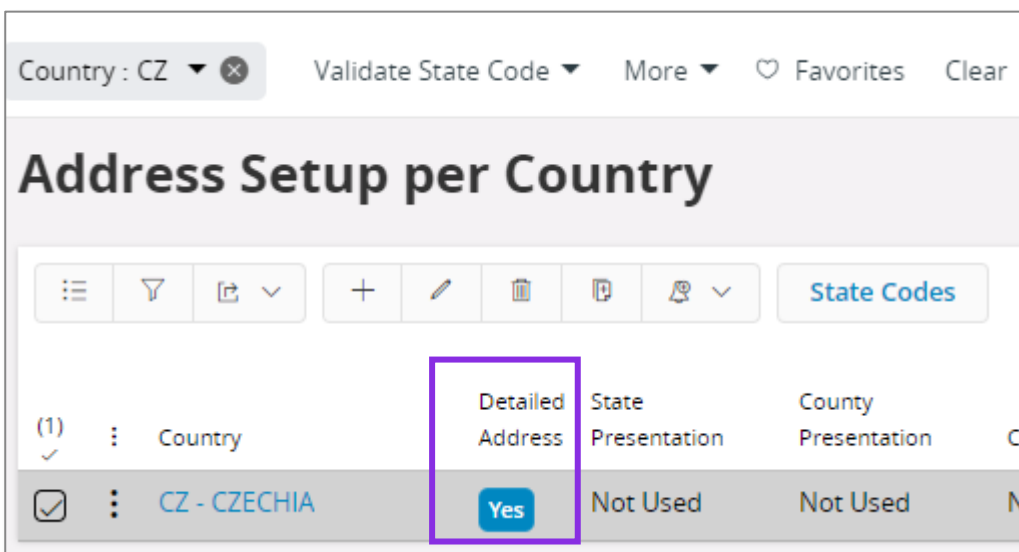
Country : CZ Validate State Code More Favorites Clear

Address Setup per Country

State Codes

| (1) | | Country | Detailed Address | State Presentation | County Presentation | C |
|---|---|---|---|---|---|---|
| | | CZ - CZECHIA | Yes | Not Used | Not Used | N |